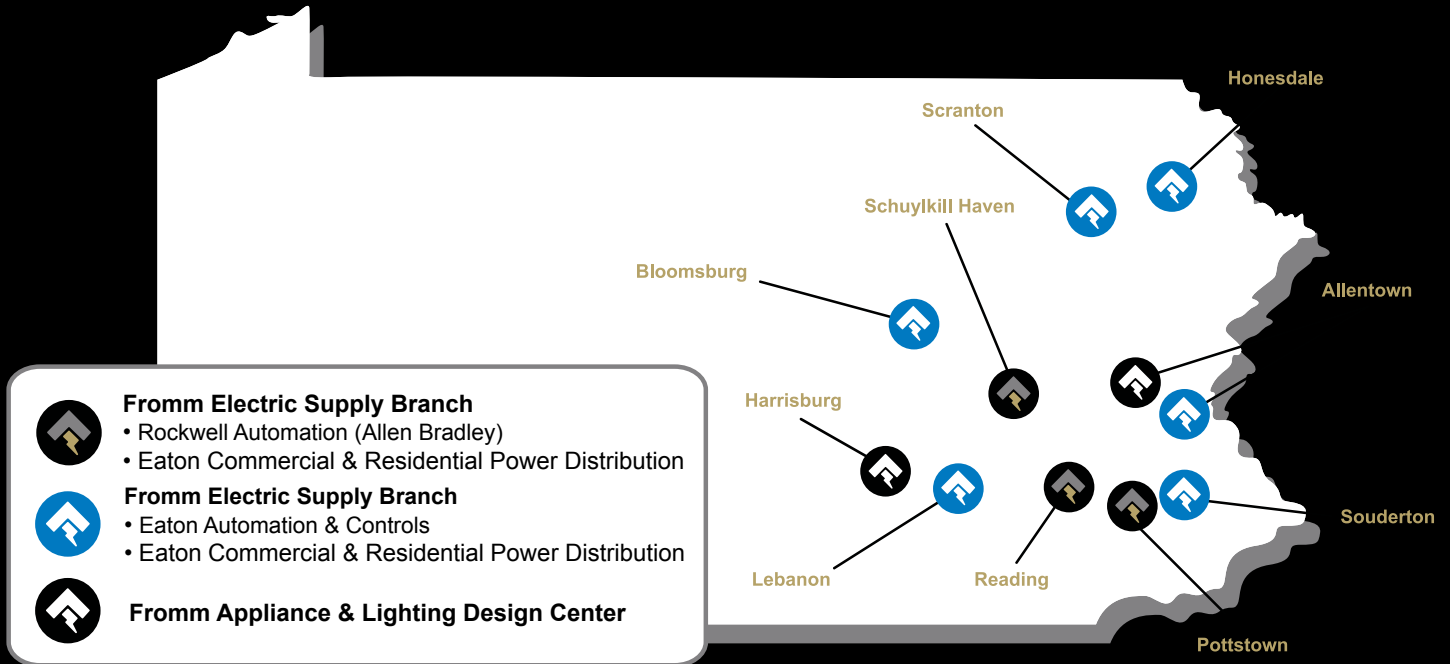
Honesdale

Scranton

Schuylkill Haven

Bloomsburg

Allentown

Harrisburg

Souderton

Lebanon

Reading

Pottstown

Fromm Electric Supply Branch
• Rockwell Automation (Allen Bradley)
• Eaton Commercial & Residential Power Distribution

Fromm Electric Supply Branch
• Eaton Automation & Controls
• Eaton Commercial & Residential Power Distribution

Fromm Appliance & Lighting Design Center